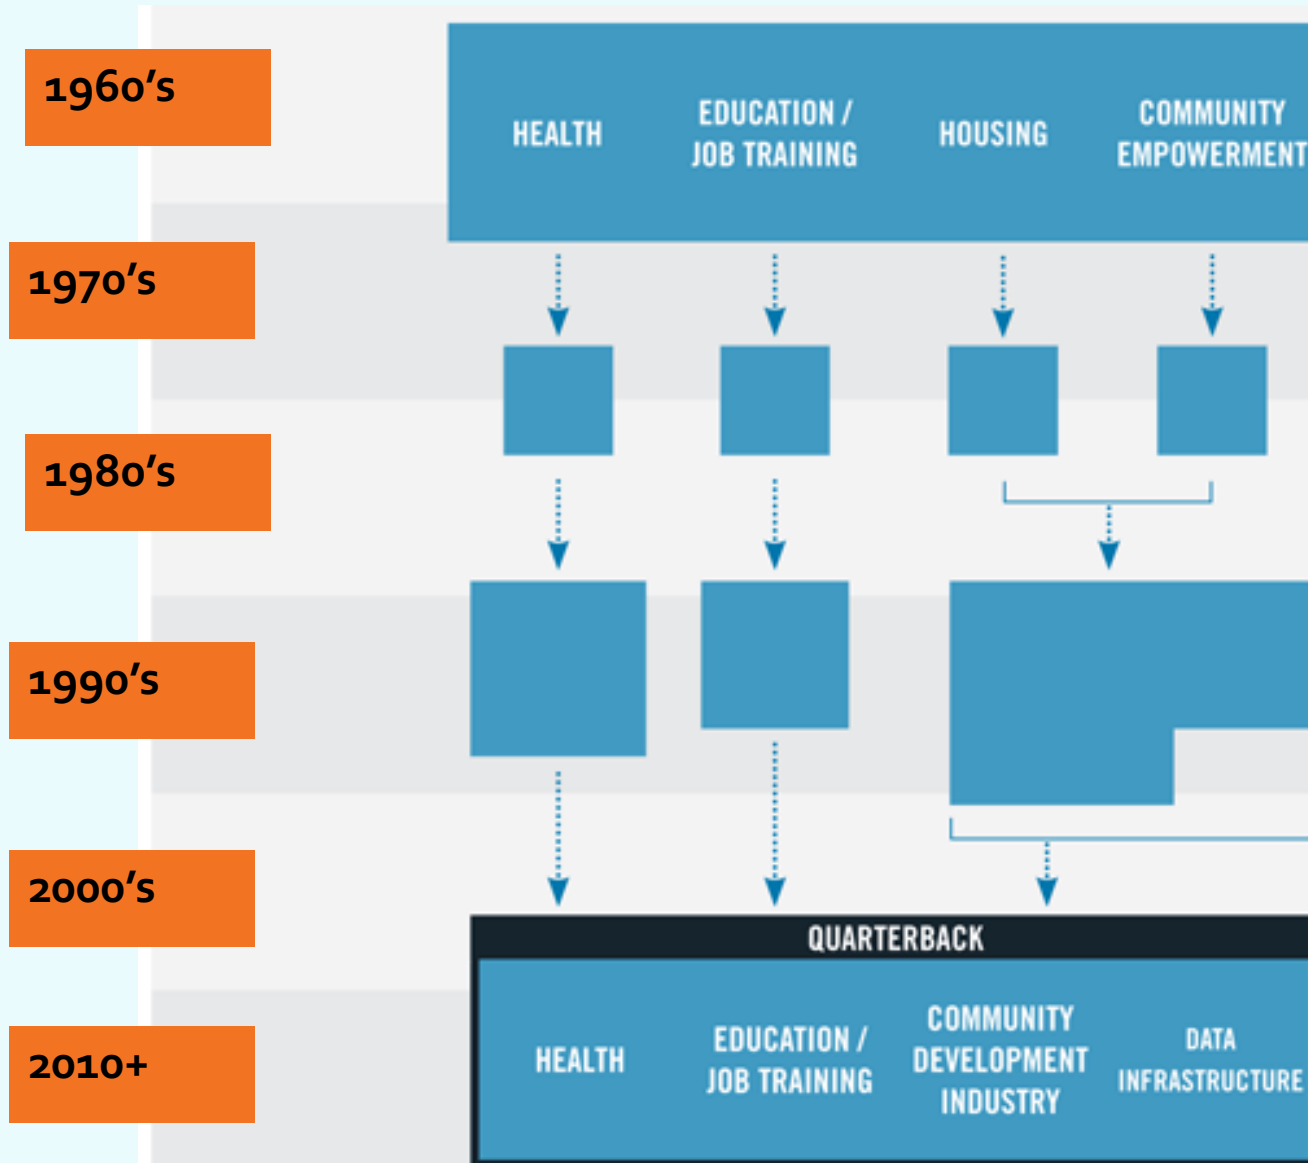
1960's

HEALTH

EDUCATION / JOB TRAINING

HOUSING

COMMUNITY EMPOWERMENT

1970's

1980's

1990's

2000's

QUARTERBACK

2010+

HEALTH

EDUCATION / JOB TRAINING

COMMUNITY DEVELOPMENT INDUSTRY

DATA INFRASTRUCTURE